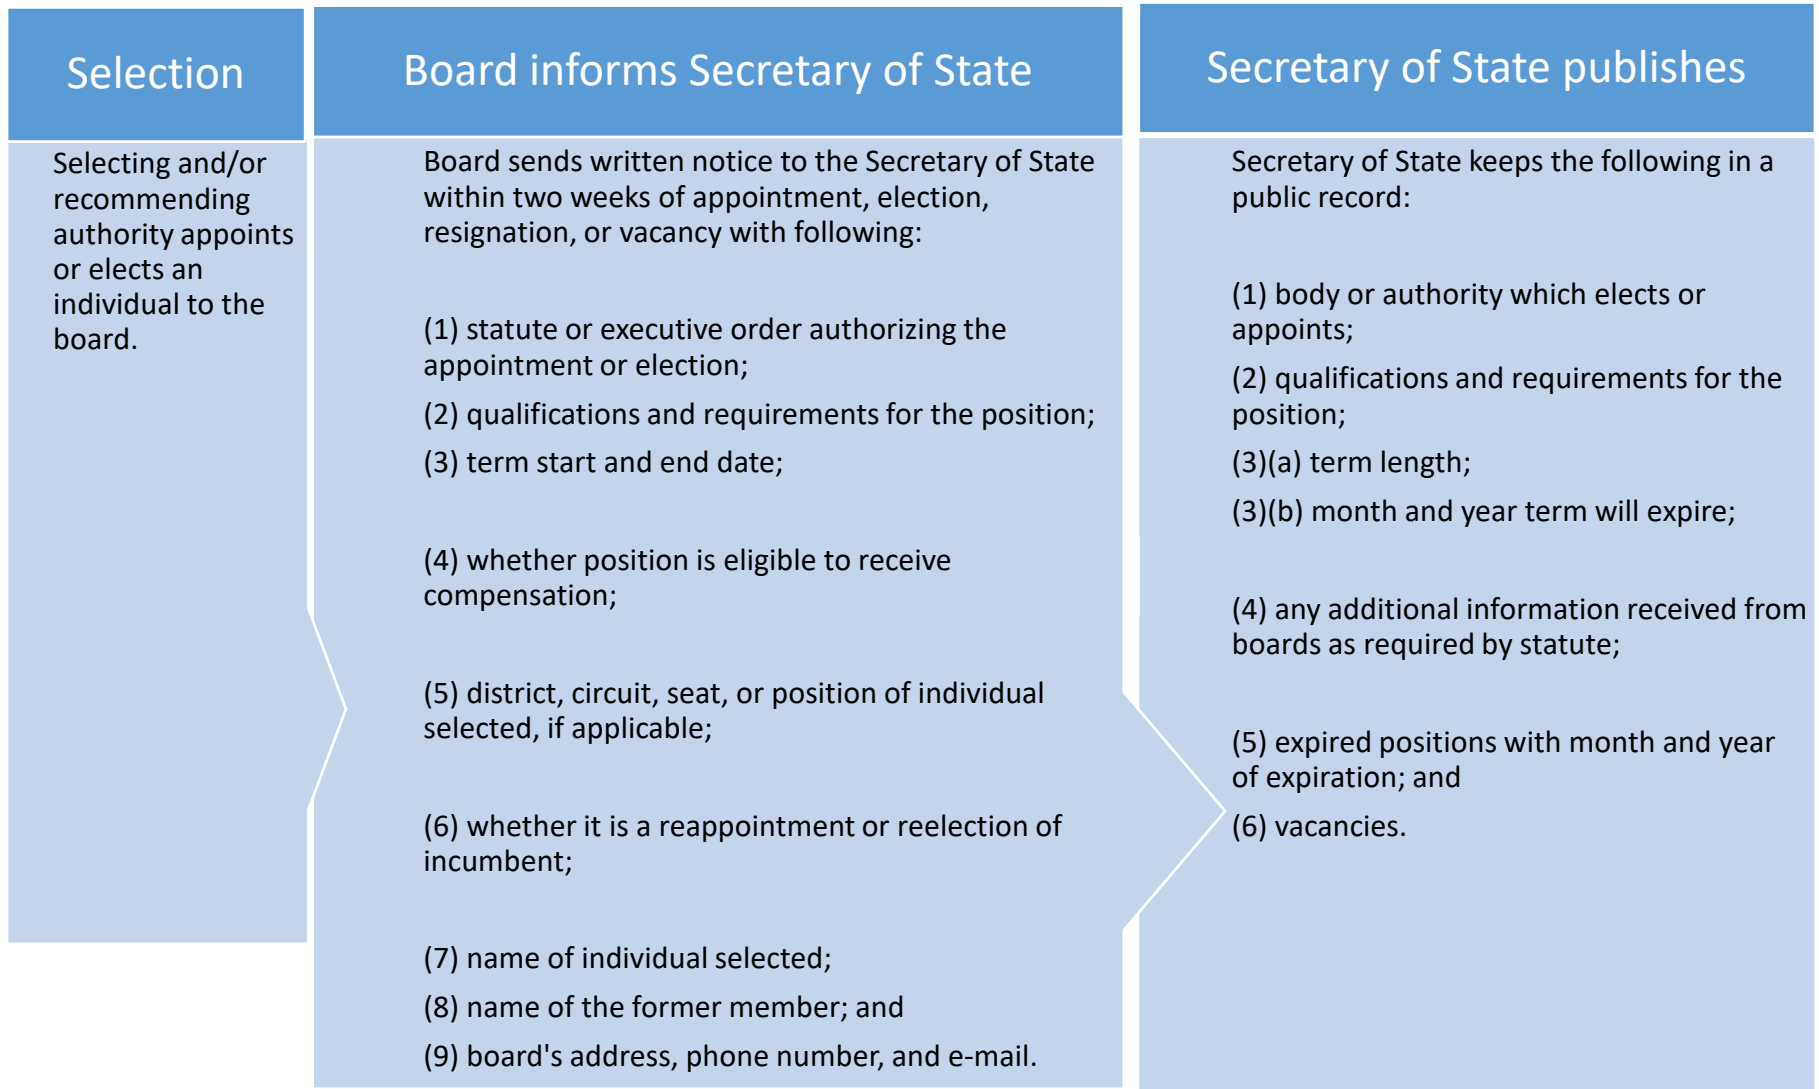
Selection

Selecting and/or recommending authority appoints or elects an individual to the board.

Board informs Secretary of State

Board sends written notice to the Secretary of State within two weeks of appointment, election, resignation, or vacancy with following:

(1) statute or executive order authorizing the appointment or election;

(2) qualifications and requirements for the position;

(3) term start and end date;

(4) whether position is eligible to receive compensation;

(5) district, circuit, seat, or position of individual selected, if applicable;

(6) whether it is a reappointment or reelection of incumbent;

(7) name of individual selected;

(8) name of the former member; and

(9) board's address, phone number, and e-mail.

Secretary of State publishes

Secretary of State keeps the following in a public record:

(1) body or authority which elects or appoints;

(2) qualifications and requirements for the position;

(3)(a) term length;

(3)(b) month and year term will expire;

(4) any additional information received from boards as required by statute;

(5) expired positions with month and year of expiration; and

(6) vacancies.